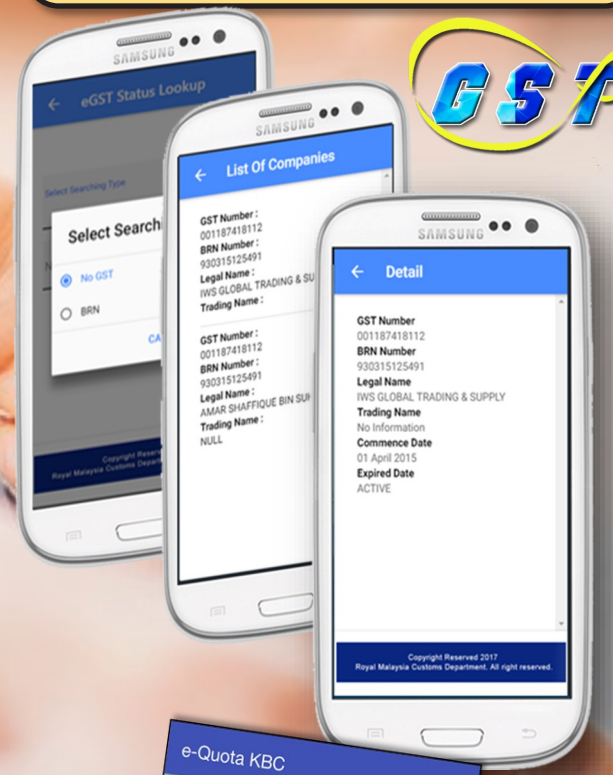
GST

SAMSUNG

eGST Status Lookup

Select Searching Type

Select Search

No GST

BRN

CA

Copyright Reserved
Royal Malaysia Customs Depart

SAMSUNG

List Of Companies

GST Number :
001187418112
BRN Number :
930315125491
Legal Name :
IWS GLOBAL TRADING & SU
Trading Name :

GST Number :
001187418112
BRN Number :
930315125491
Legal Name :
AMAR SHAFFIQUE BIN SU
Trading Name :
NULL

SAMSUNG

Detail

GST Number
001187418112
BRN Number
930315125491
Legal Name
IWS GLOBAL TRADING & SUPPLY
Trading Name
No Information
Commence Date
01 April 2015
Expired Date
ACTIVE

Copyright Reserved 2017
Royal Malaysia Customs Department. All right reserved.

e-Quota KBC